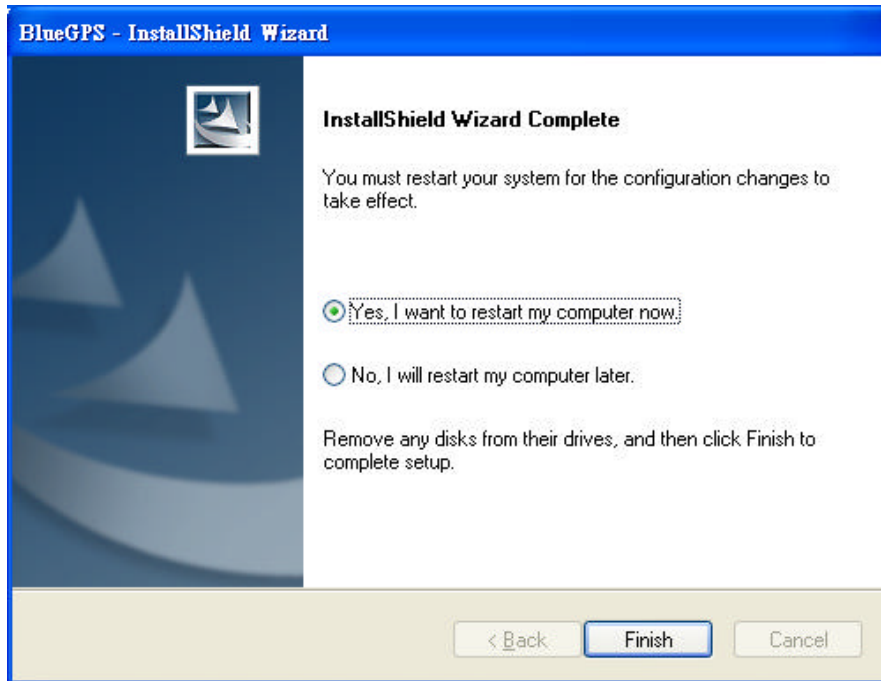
BlueGPS - InstallShield Wizard

InstallShield Wizard Complete

You must restart your system for the configuration changes to take effect.

Yes, I want to restart my computer now.

No, I will restart my computer later.

Remove any disks from their drives, and then click Finish to complete setup.

< Back

Finish

Cancel